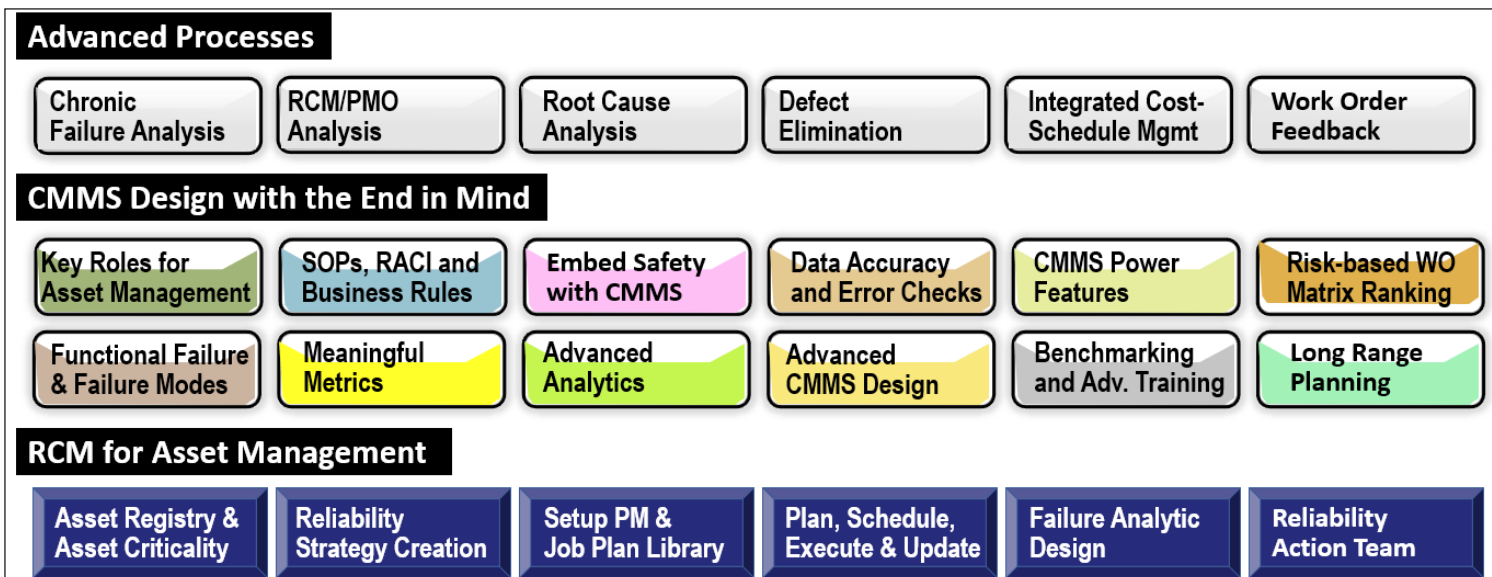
Advanced Processes

Chronic Failure Analysis

RCM/PMO Analysis

Root Cause Analysis

Defect Elimination

Integrated Cost-Schedule Mgmt

Work Order Feedback

CMMS Design with the End in Mind

Key Roles for Asset Management

SOPs, RACI and Business Rules

Embed Safety with CMMS

Data Accuracy and Error Checks

CMMS Power Features

Risk-based WO Matrix Ranking

Functional Failure & Failure Modes

Meaningful Metrics

Advanced Analytics

Advanced CMMS Design

Benchmarking and Adv. Training

Long Range Planning

RCM for Asset Management

Asset Registry & Asset Criticality

Reliability Strategy Creation

Setup PM & Job Plan Library

Plan, Schedule, Execute & Update

Failure Analytic Design

Reliability Action Team